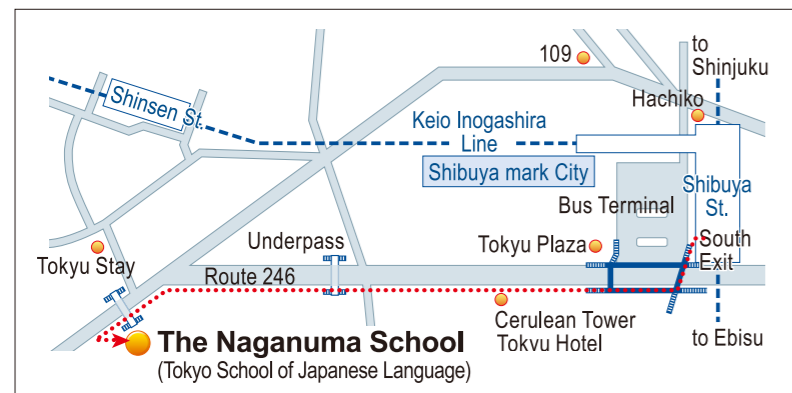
109
to Shinjuku
Shinsen St.
Hachiko
Keio Inogashira Line
Shibuya mark City
Shibuya St.
Bus Terminal
Underpass
South Exit
Tokyu Plaza
Tokyu Stay
Route 246
Cerulean Tower Tokyu Hotel
to Ebisu
The Naganuma School
(Tokyo School of Japanese Language)